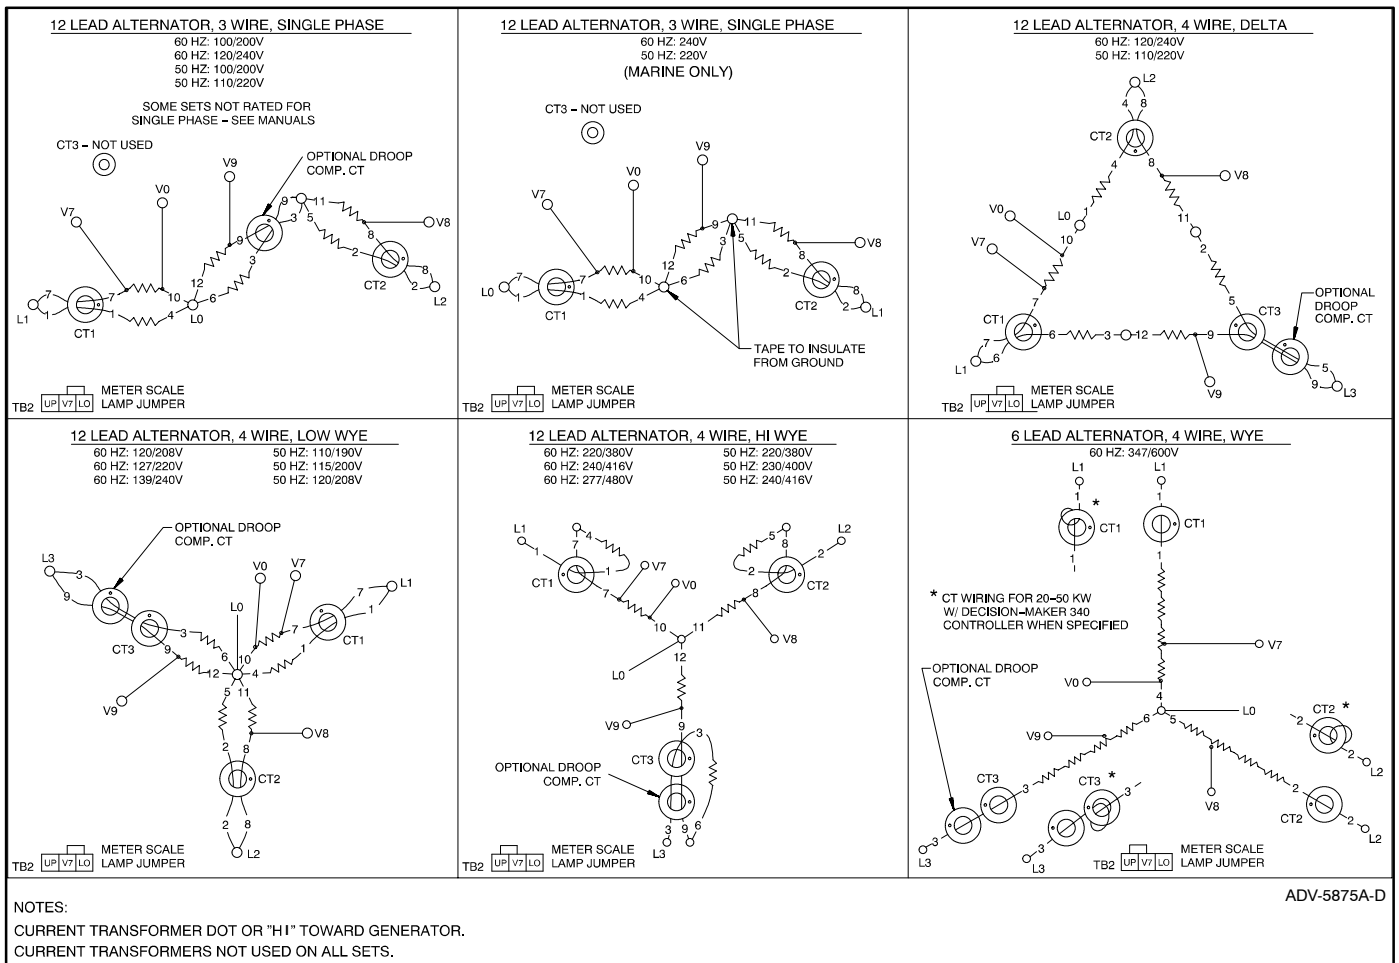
12 LEAD ALTERNATOR, 3 WIRE, SINGLE PHASE
60 HZ: 100/200V
60 HZ: 120/240V
50 HZ: 100/200V
50 HZ: 110/220V

SOME SETS NOT RATED FOR SINGLE PHASE - SEE MANUALS

CT3 - NOT USED

OPTIONAL DROOP COMP. CT

V9 V0 V7 V8 L1 CT1 L0 CT2 L2
7 1 10 12 6 4 1 9 3 9 11 5 8 2 8 2

TB2 UP V7 LO METER SCALE LAMP JUMPER

12 LEAD ALTERNATOR, 3 WIRE, SINGLE PHASE
60 HZ: 240V
50 HZ: 220V
(MARINE ONLY)

CT3 - NOT USED

V9 V0 V7 V8 L0 CT1 CT2 L1
7 1 10 12 6 4 1 9 3 11 5 8 2 8 2

TAPE TO INSULATE FROM GROUND

TB2 UP V7 LO METER SCALE LAMP JUMPER

12 LEAD ALTERNATOR, 4 WIRE, DELTA
60 HZ: 120/240V
50 HZ: 110/220V

L2 4 8 CT2 4 8 V8 V0 L0 V7 10 11 2 5 CT1 7 6 3 12 9 CT3 L1 7 6 V9

OPTIONAL DROOP COMP. CT
5 9 L3

TB2 UP V7 LO METER SCALE LAMP JUMPER

12 LEAD ALTERNATOR, 4 WIRE, LOW WYE
60 HZ: 120/208V
60 HZ: 127/220V
60 HZ: 139/240V
50 HZ: 110/190V
50 HZ: 115/200V
50 HZ: 120/208V

OPTIONAL DROOP COMP. CT

L3 3 9 CT3 3 9 6 12 V0 V7 L0 10 7 4 1 CT1 7 1 L1 V9 5 11 V8 2 8 CT2 2 8 L2

TB2 UP V7 LO METER SCALE LAMP JUMPER

12 LEAD ALTERNATOR, 4 WIRE, HI WYE
60 HZ: 220/380V
60 HZ: 240/416V
60 HZ: 277/480V
50 HZ: 220/380V
50 HZ: 230/400V
50 HZ: 240/416V

L1 1 4 7 CT1 1 V7 V0 7 10 11 8 V8 5 2 8 CT2 2 L2 L0 12 V9 9 CT3 3

OPTIONAL DROOP COMP. CT
3 9 6 L3

TB2 UP V7 LO METER SCALE LAMP JUMPER

6 LEAD ALTERNATOR, 4 WIRE, WYE
60 HZ: 347/600V

L1 1 * CT1 1 L1 CT1 1

* CT WIRING FOR 20-50 KW W/ DECISION-MAKER 340 CONTROLLER WHEN SPECIFIED

V7 V0 4 L0 6 5 V9 V8

OPTIONAL DROOP COMP. CT

CT3 3 CT3 * 3 L3 L3 CT2 * 2 L2 2 CT2 2 L2

TB2 UP V7 LO METER SCALE LAMP JUMPER

ADV-5875A-D

NOTES:
CURRENT TRANSFORMER DOT OR "H I" TOWARD GENERATOR.
CURRENT TRANSFORMERS NOT USED ON ALL SETS.